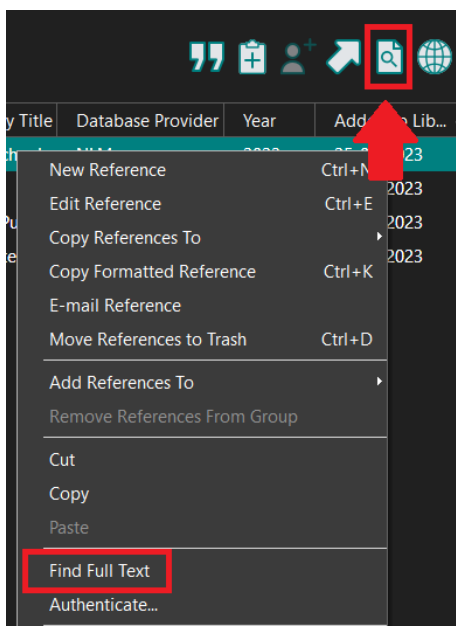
| y Title | Database Provider | Year | Add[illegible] Lib... |
|---|---|---|---|
| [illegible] | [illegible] | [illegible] | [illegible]023 |
| | | | 2023 |
| Pu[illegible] | | | 2023 |
| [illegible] | | | 2023 |

New Reference Ctrl+N
Edit Reference Ctrl+E
Copy References To
Copy Formatted Reference Ctrl+K
E-mail Reference
Move References to Trash Ctrl+D
Add References To
Remove References From Group
Cut
Copy
Paste
Find Full Text
Authenticate...